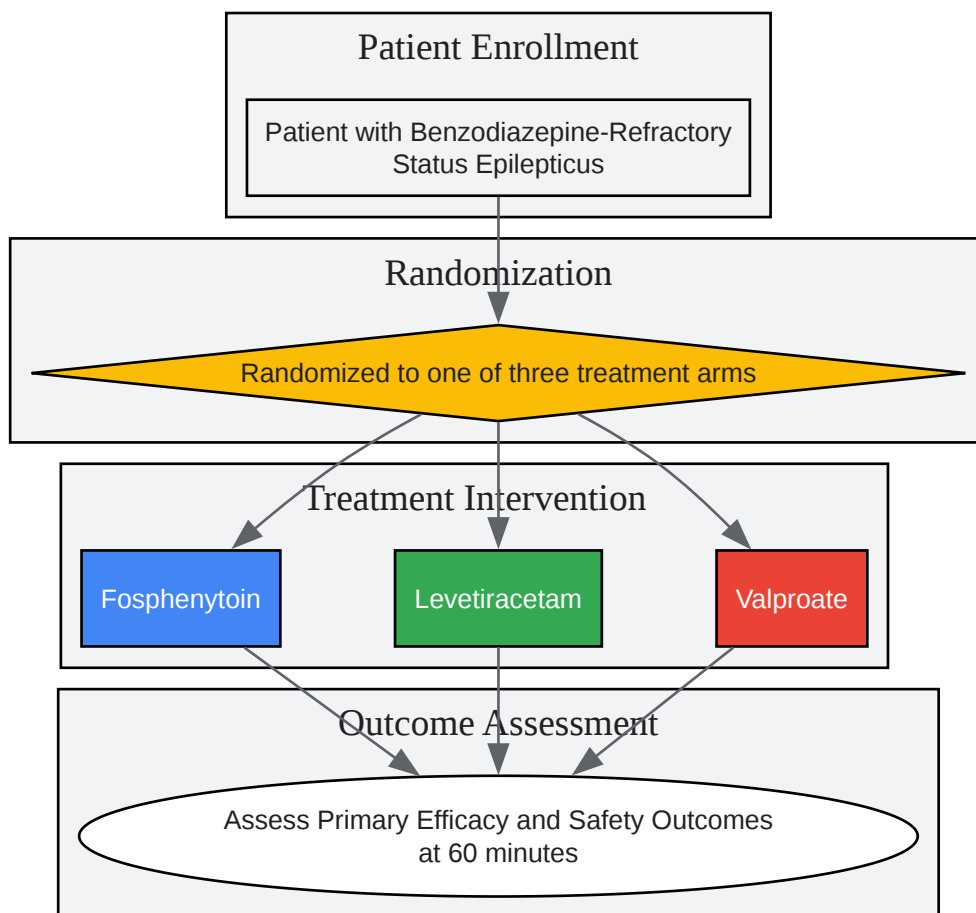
Patient Enrollment

Patient with Benzodiazepine-Refractory Status Epilepticus

Randomization

Randomized to one of three treatment arms

Treatment Intervention

Fosphenytoin

Levetiracetam

Valproate

Outcome Assessment

Assess Primary Efficacy and Safety Outcomes at 60 minutes